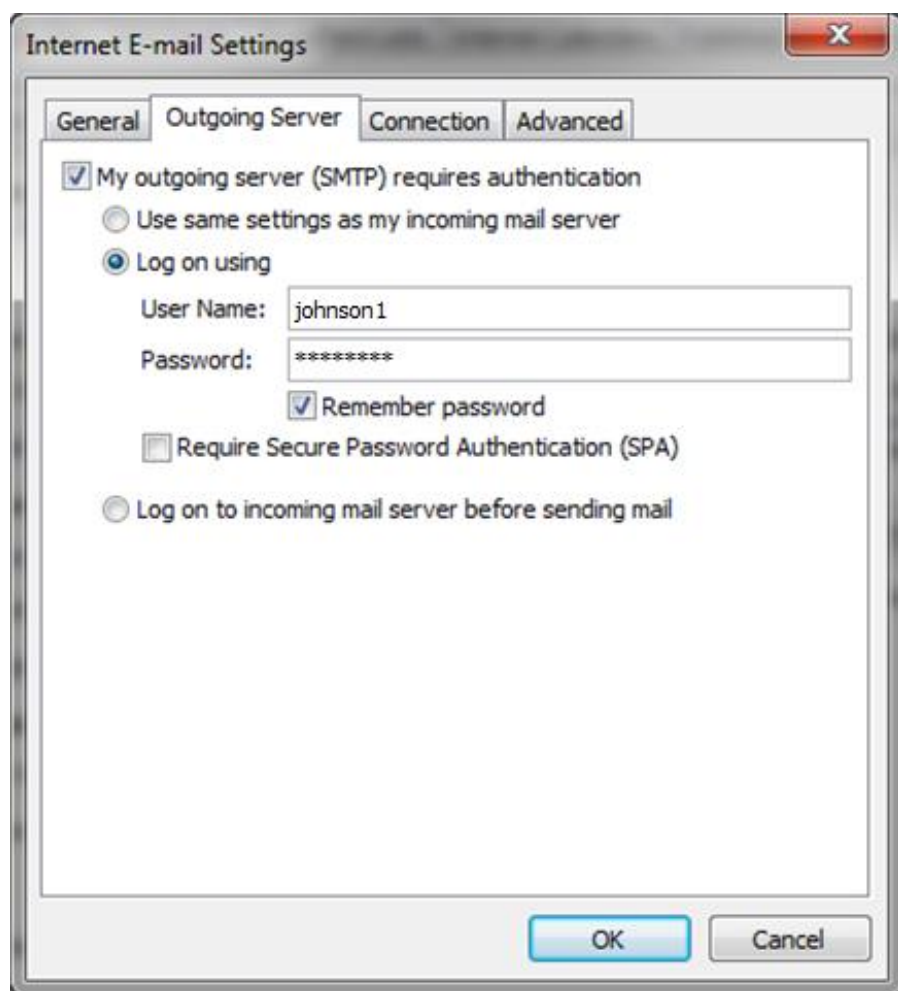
Internet E-mail Settings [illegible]

General | Outgoing Server | Connection | Advanced

My outgoing server (SMTP) requires authentication

Use same settings as my incoming mail server

Log on using

User Name: johnson1

Password: *********

Remember password

Require Secure Password Authentication (SPA)

Log on to incoming mail server before sending mail

OK | Cancel